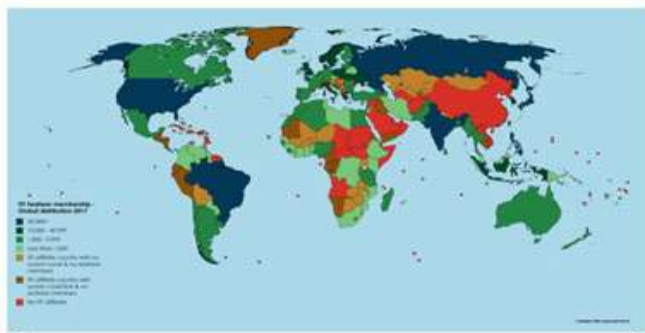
EI teachers membership - Global distribution 2017

50,000+

10,000 - 49,999

1,000 - 9,999

Less than 1,000

EI affiliate country with no current count & no teacher members

EI affiliate country with current count & no teacher members

No EI affiliate

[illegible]